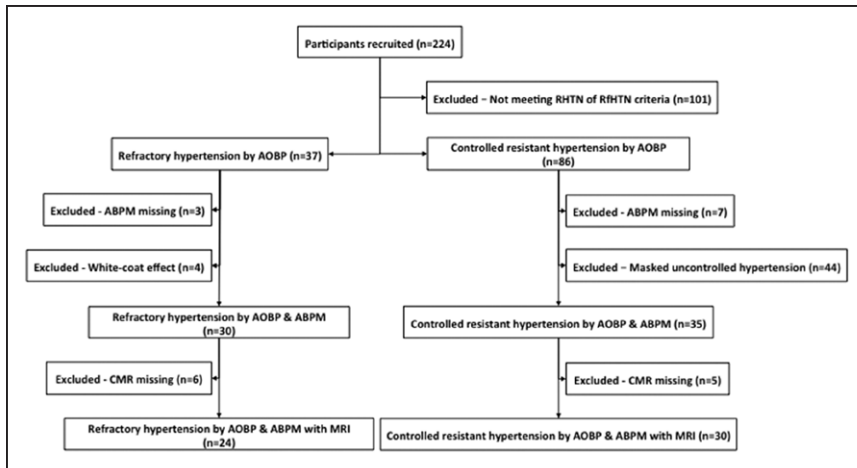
Participants recruited (n=224)

Excluded – Not meeting RHTN of RfHTN criteria (n=101)

Refractory hypertension by AOBP (n=37)

Controlled resistant hypertension by AOBP (n=86)

Excluded - ABPM missing (n=3)

Excluded - White-coat effect (n=4)

Refractory hypertension by AOBP & ABPM (n=30)

Excluded - CMR missing (n=6)

Refractory hypertension by AOBP & ABPM with MRI (n=24)

Excluded - ABPM missing (n=7)

Excluded – Masked uncontrolled hypertension (n=44)

Controlled resistant hypertension by AOBP & ABPM (n=35)

Excluded - CMR missing (n=5)

Controlled resistant hypertension by AOBP & ABPM with MRI (n=30)